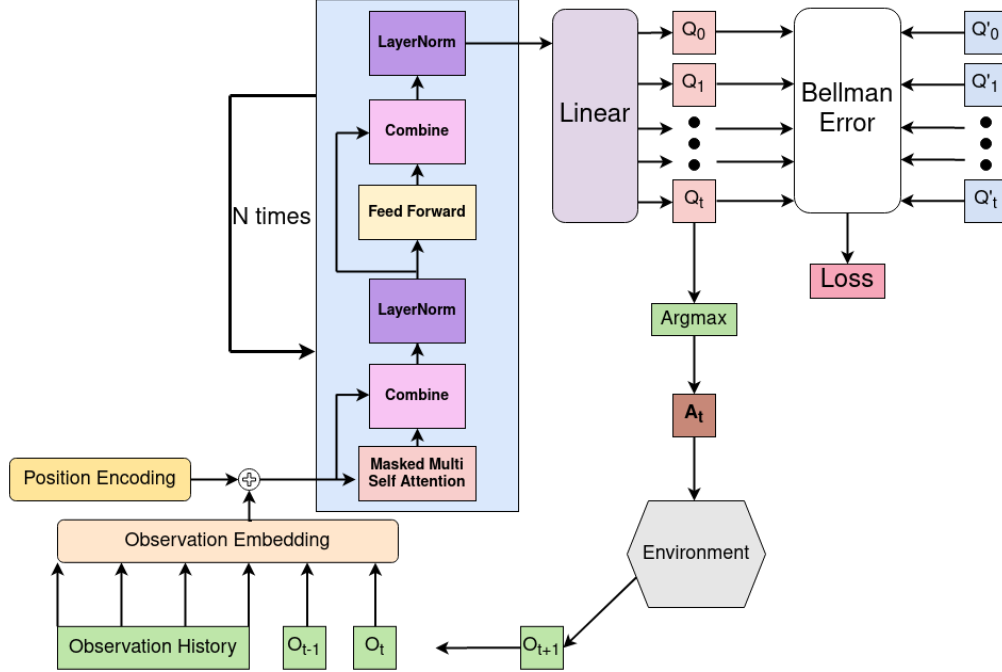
LayerNorm

Combine

Feed Forward

LayerNorm

Combine

Masked Multi Self Attention

N times

Position Encoding

Observation Embedding

Observation History

$O_{t-1}$

$O_t$

$O_{t+1}$

Linear

$Q_0$

$Q_1$

$Q_t$

Bellman Error

$Q'_0$

$Q'_1$

$Q'_t$

Loss

Argmax

$A_t$

Environment